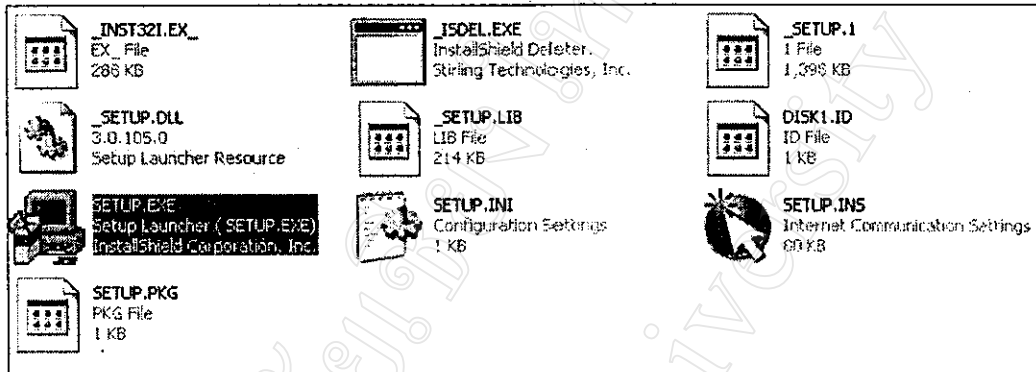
_INST32I.EX_
EX_ File
286 KB

_ISDEL.EXE
InstallShield Deleter.
Stirling Technologies, Inc.

_SETUP.1
1 File
1,398 KB

_SETUP.DLL
3.0.105.0
Setup Launcher Resource

_SETUP.LIB
LIB File
214 KB

DISK1.ID
ID File
1 KB

SETUP.EXE
Setup Launcher ( SETUP.EXE)
InstallShield Corporation, Inc.

SETUP.INI
Configuration Settings
1 KB

SETUP.INS
Internet Communication Settings
60 KB

SETUP.PKG
PKG File
1 KB